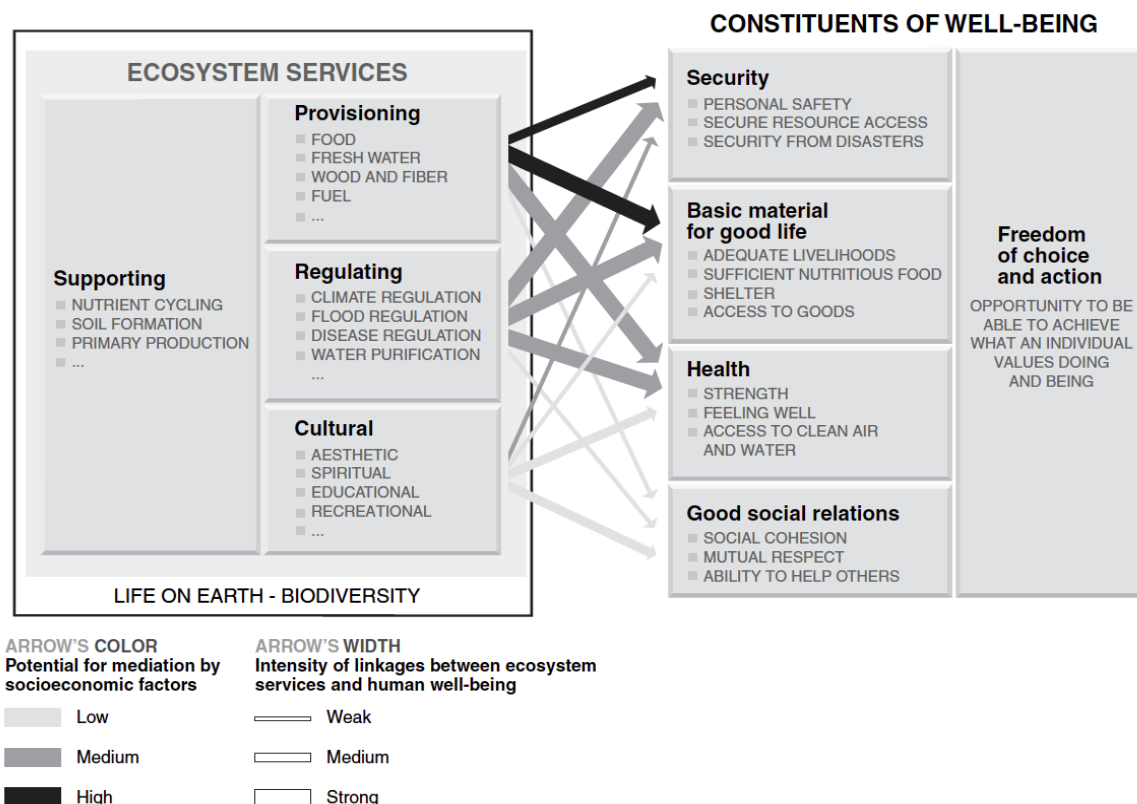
CONSTITUENTS OF WELL-BEING

ECOSYSTEM SERVICES

Supporting
NUTRIENT CYCLING
SOIL FORMATION
PRIMARY PRODUCTION
...

Provisioning
FOOD
FRESH WATER
WOOD AND FIBER
FUEL
...

Regulating
CLIMATE REGULATION
FLOOD REGULATION
DISEASE REGULATION
WATER PURIFICATION
...

Cultural
AESTHETIC
SPIRITUAL
EDUCATIONAL
RECREATIONAL
...

LIFE ON EARTH - BIODIVERSITY

Security
PERSONAL SAFETY
SECURE RESOURCE ACCESS
SECURITY FROM DISASTERS

Basic material for good life
ADEQUATE LIVELIHOODS
SUFFICIENT NUTRITIOUS FOOD
SHELTER
ACCESS TO GOODS

Health
STRENGTH
FEELING WELL
ACCESS TO CLEAN AIR AND WATER

Good social relations
SOCIAL COHESION
MUTUAL RESPECT
ABILITY TO HELP OTHERS

Freedom of choice and action
OPPORTUNITY TO BE ABLE TO ACHIEVE WHAT AN INDIVIDUAL VALUES DOING AND BEING

ARROW'S COLOR
Potential for mediation by socioeconomic factors
Low
Medium
High

ARROW'S WIDTH
Intensity of linkages between ecosystem services and human well-being
Weak
Medium
Strong